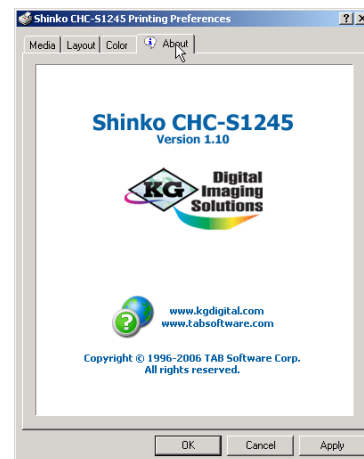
Shinko CHC-S1245 Printing Preferences

?

Media | Layout | Color | About

Shinko CHC-S1245
Version 1.10

KG Digital Imaging Solutions

www.kgdigital.com
www.tabsoftware.com

Copyright © 1996-2006 TAB Software Corp.
All rights reserved.

OK | Cancel | Apply